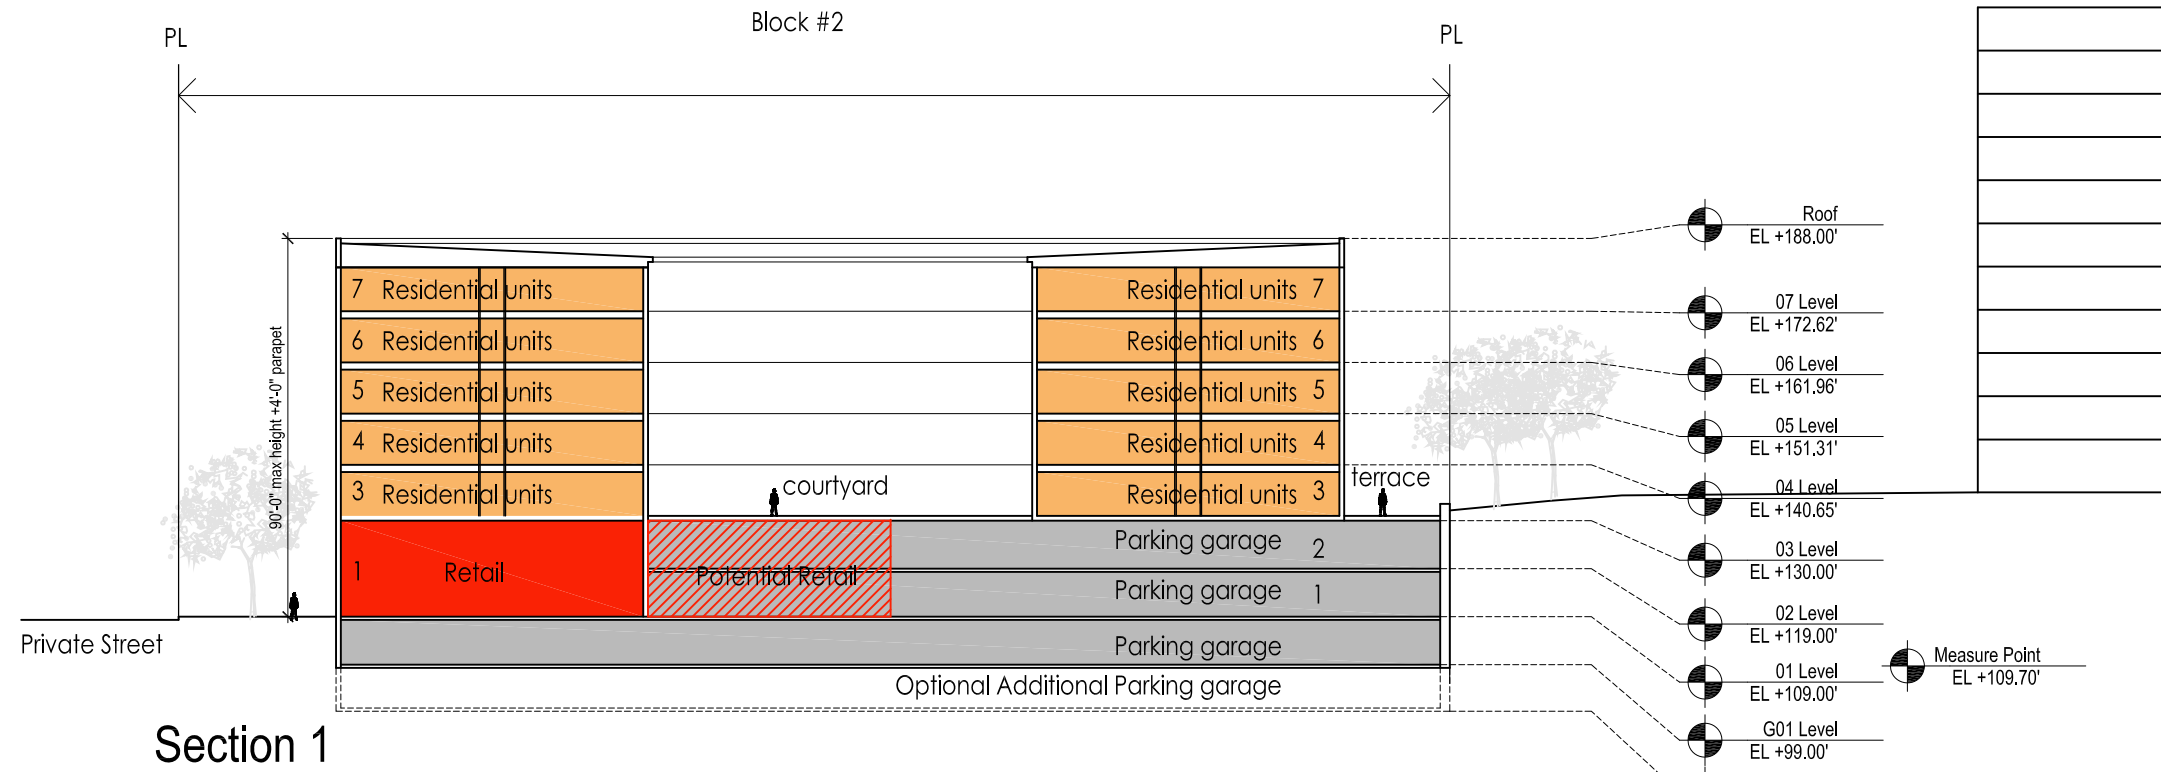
Block #2

PL

PL

90'-0" max height +4'-0" parapet

7 Residential units
6 Residential units
5 Residential units
4 Residential units
3 Residential units
1 Retail

Residential units 7
Residential units 6
Residential units 5
Residential units 4
Residential units 3

courtyard

terrace

Potential Retail

Parking garage 2
Parking garage 1
Parking garage
Optional Additional Parking garage

Private Street

Section 1

Roof
EL +188.00'

07 Level
EL +172.62'

06 Level
EL +161.96'

05 Level
EL +151.31'

04 Level
EL +140.65'

03 Level
EL +130.00'

02 Level
EL +119.00'

01 Level
EL +109.00'

G01 Level
EL +99.00'

Measure Point
EL +109.70'